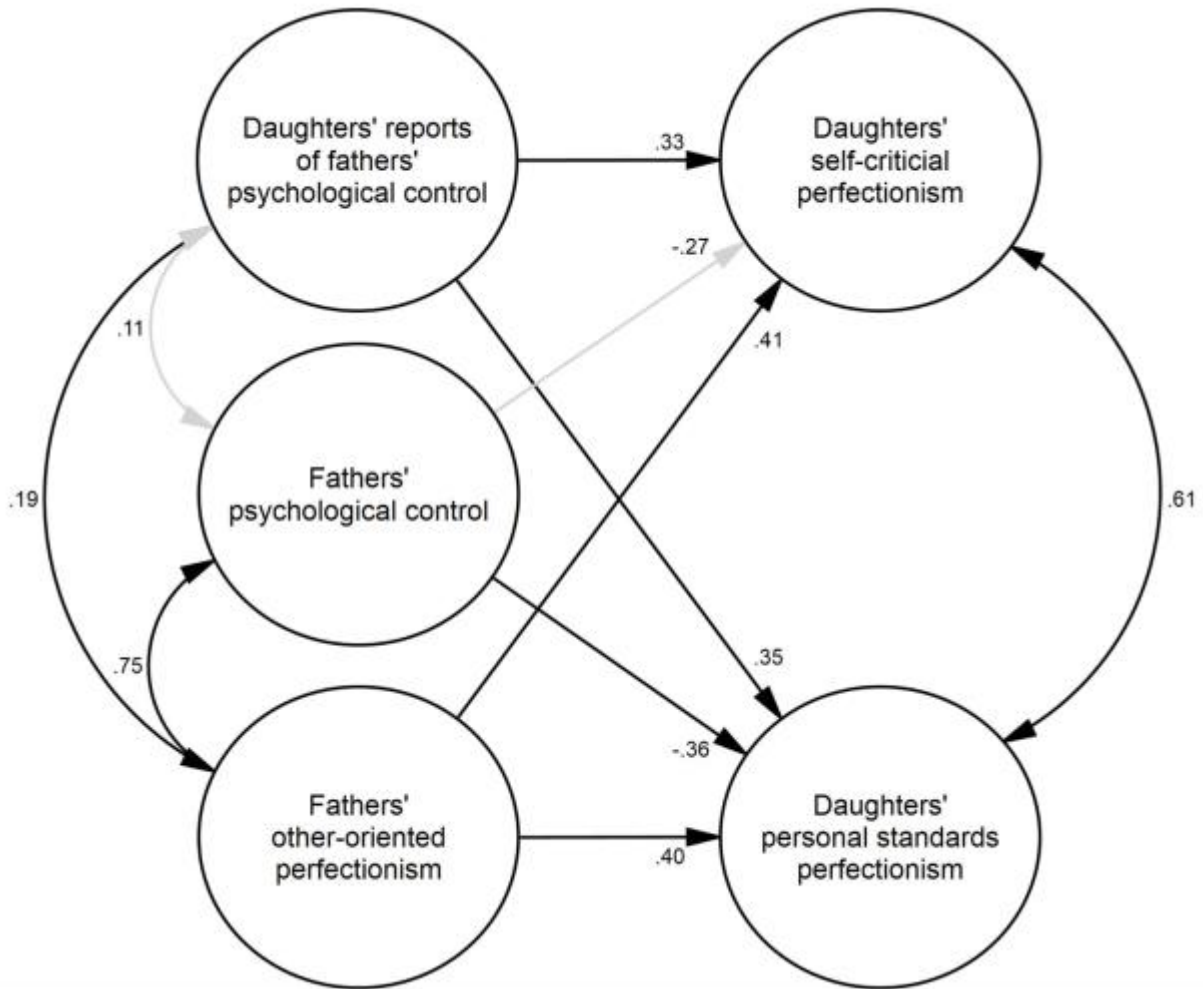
Daughters' reports of fathers' psychological control

.33

Daughters' self-criticial perfectionism

-.27

.11

.41

Fathers' psychological control

.19

.61

.75

.35

-.36

Fathers' other-oriented perfectionism

.40

Daughters' personal standards perfectionism